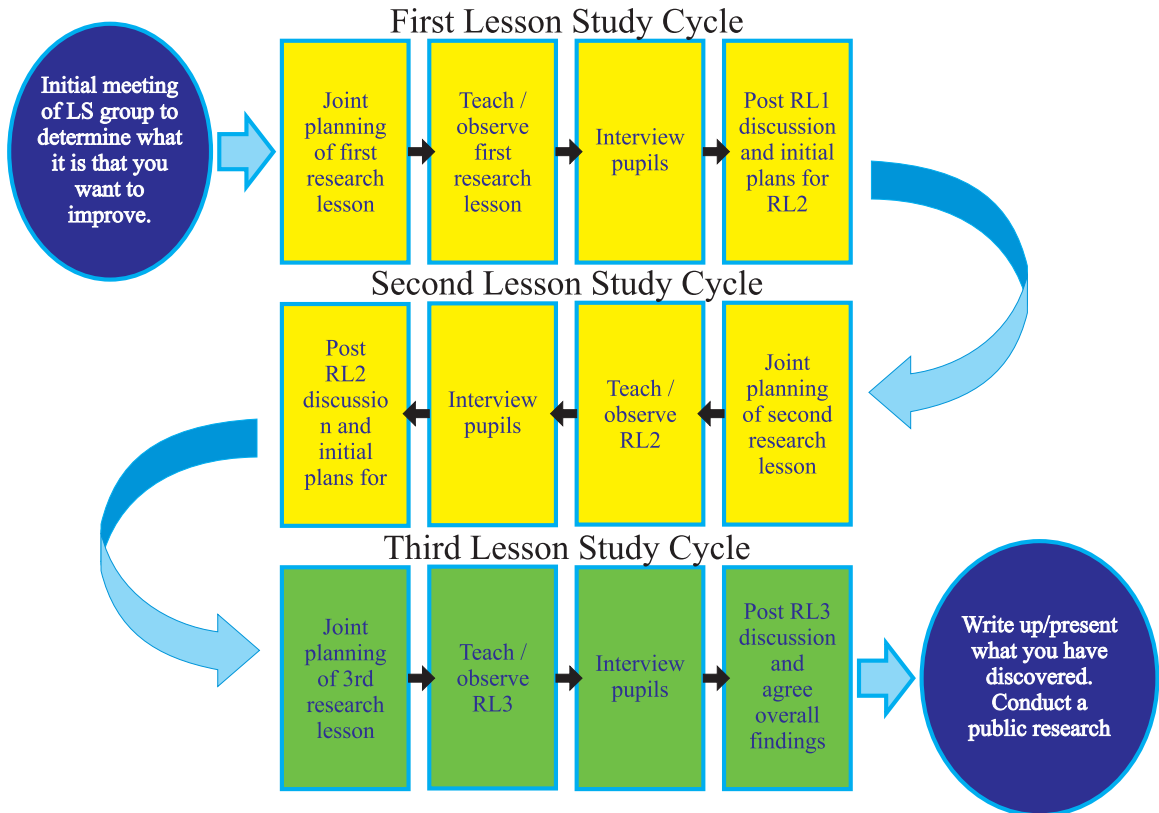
First Lesson Study Cycle

Initial meeting of LS group to determine what it is that you want to improve.

Joint planning of first research lesson

Teach / observe first research lesson

Interview pupils

Post RL1 discussion and initial plans for RL2

Second Lesson Study Cycle

Joint planning of second research lesson

Teach / observe RL2

Interview pupils

Post RL2 discussion and initial plans for

Third Lesson Study Cycle

Joint planning of 3rd research lesson

Teach / observe RL3

Interview pupils

Post RL3 discussion and agree overall findings

Write up/present what you have discovered. Conduct a public research